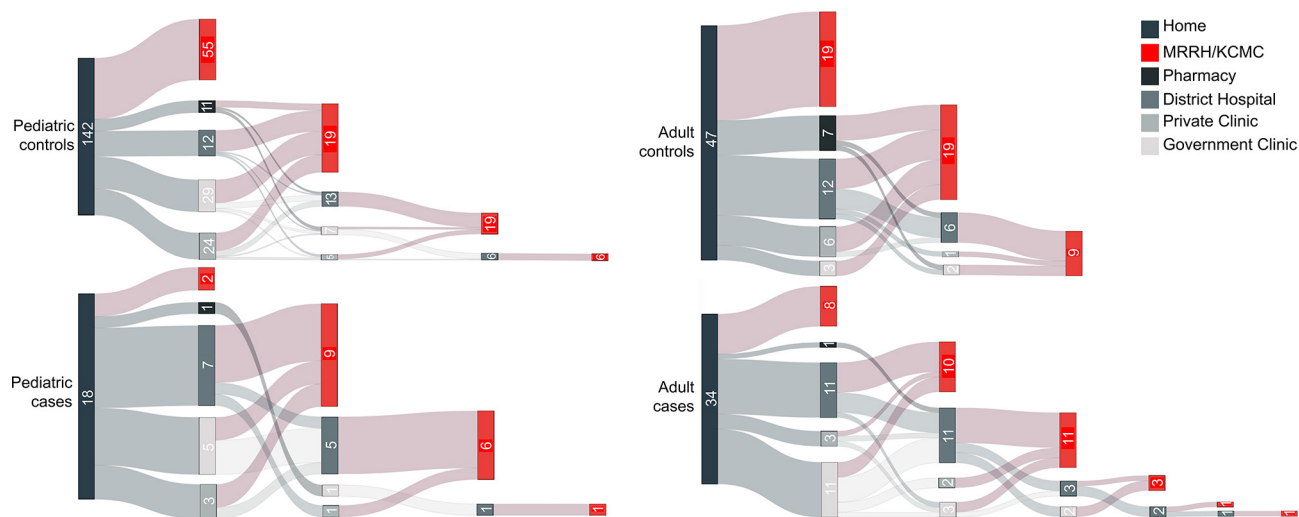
Home
MRRH/KCMC
Pharmacy
District Hospital
Private Clinic
Government Clinic

Pediatric controls
142
55
11
12
29
24
19
13
7
5
19
6
6

Pediatric cases
18
2
1
7
5
3
9
5
1
1
6
1
1

Adult controls
47
19
7
12
6
3
19
6
1
2
9

Adult cases
34
8
1
11
3
11
10
11
2
3
11
3
2
3
2
1
1
1